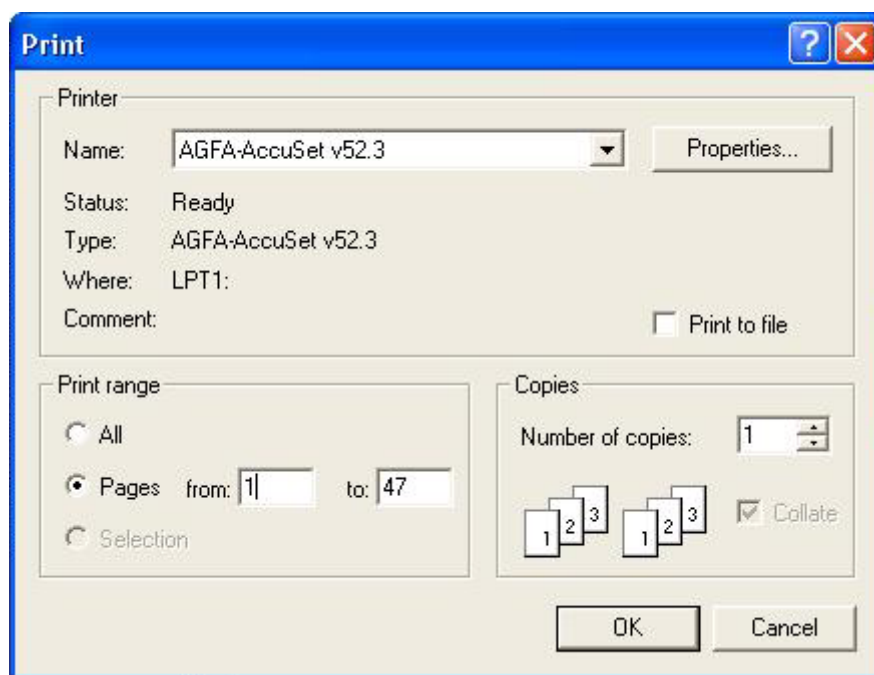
Print

?

Printer

Name: AGFA-AccuSet v52.3

Properties...

Status: Ready

Type: AGFA-AccuSet v52.3

Where: LPT1:

Comment:

Print to file

Print range

All

Pages from: 1 to: 47

Selection

Copies

Number of copies: 1

1 2 3 1 2 3

Collate

OK

Cancel